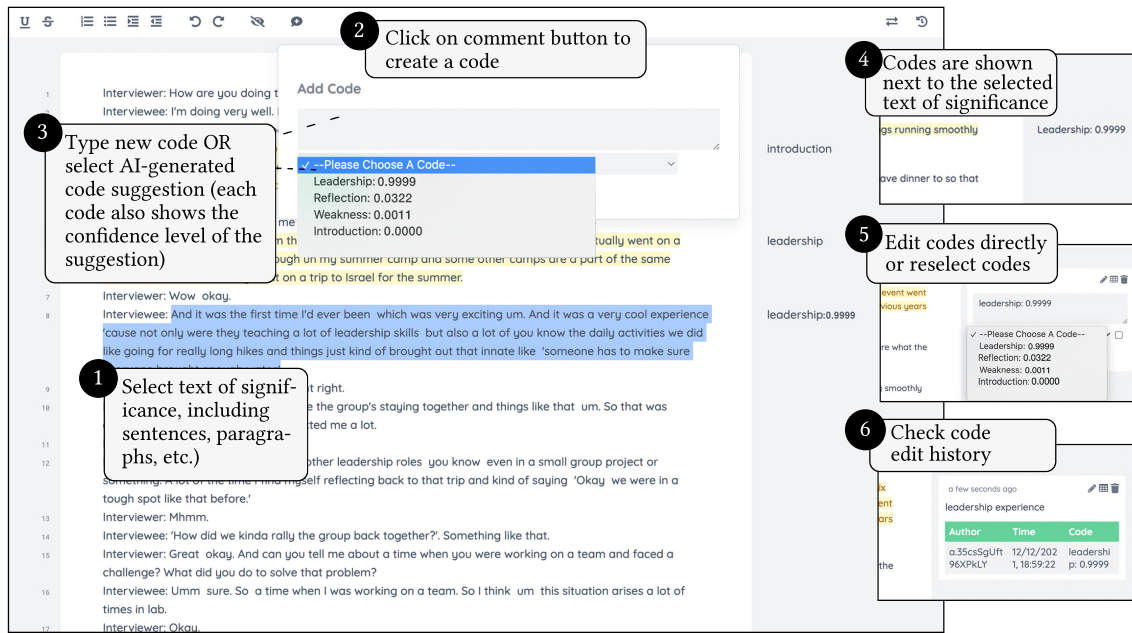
2 Click on comment button to create a code

4 Codes are shown next to the selected text of significance

3 Type new code OR select AI-generated code suggestion (each code also shows the confidence level of the suggestion)

5 Edit codes directly or reselect codes

1 Select text of significance, including sentences, paragraphs, etc.)

6 Check code edit history

Add Code

✓ --Please Choose A Code--
Leadership: 0.9999
Reflection: 0.0322
Weakness: 0.0011
Introduction: 0.0000

1 Interviewer: How are you doing t
Interviewee: I'm doing very well. I
me
m th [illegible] tually went on a
ough on my summer camp and some other camps are a part of the same
on a trip to Israel for the summer.
7 Interviewer: Wow okay.
8 Interviewee: And it was the first time I'd ever been which was very exciting um. And it was a very cool experience 'cause not only were they teaching a lot of leadership skills but also a lot of you know the daily activities we did like going for really long hikes and things just kind of brought out that innate like 'someone has to make sure
9 t right.
10 e the group's staying together and things like that um. So that was
ted me a lot.
11
12 other leadership roles you know even in a small group project or something. A lot of the time I find myself reflecting back to that trip and kind of saying 'Okay we were in a tough spot like that before.'
13 Interviewer: Mhmm.
14 Interviewee: 'How did we kinda rally the group back together?'. Something like that.
15 Interviewer: Great okay. And can you tell me about a time when you were working on a team and faced a challenge? What did you do to solve that problem?
16 Interviewee: Umm sure. So a time when I was working on a team. So I think um this situation arises a lot of times in lab.
17 Interviewer: Okay.

introduction
leadership
leadership:0.9999

gs running smoothly
Leadership: 0.9999
ave dinner to so that

event went
vious years
leadership: 0.9999
re what the
smoothly
✓ --Please Choose A Code--
Leadership: 0.9999
Reflection: 0.0322
Weakness: 0.0011
Introduction: 0.0000

a few seconds ago
leadership experience

| Author | Time | Code |
|---|---|---|
| a.35csSgUft96XPkLY | 12/12/2021, 18:59:22 | leadership: 0.9999 |

ix
ent
ars
the